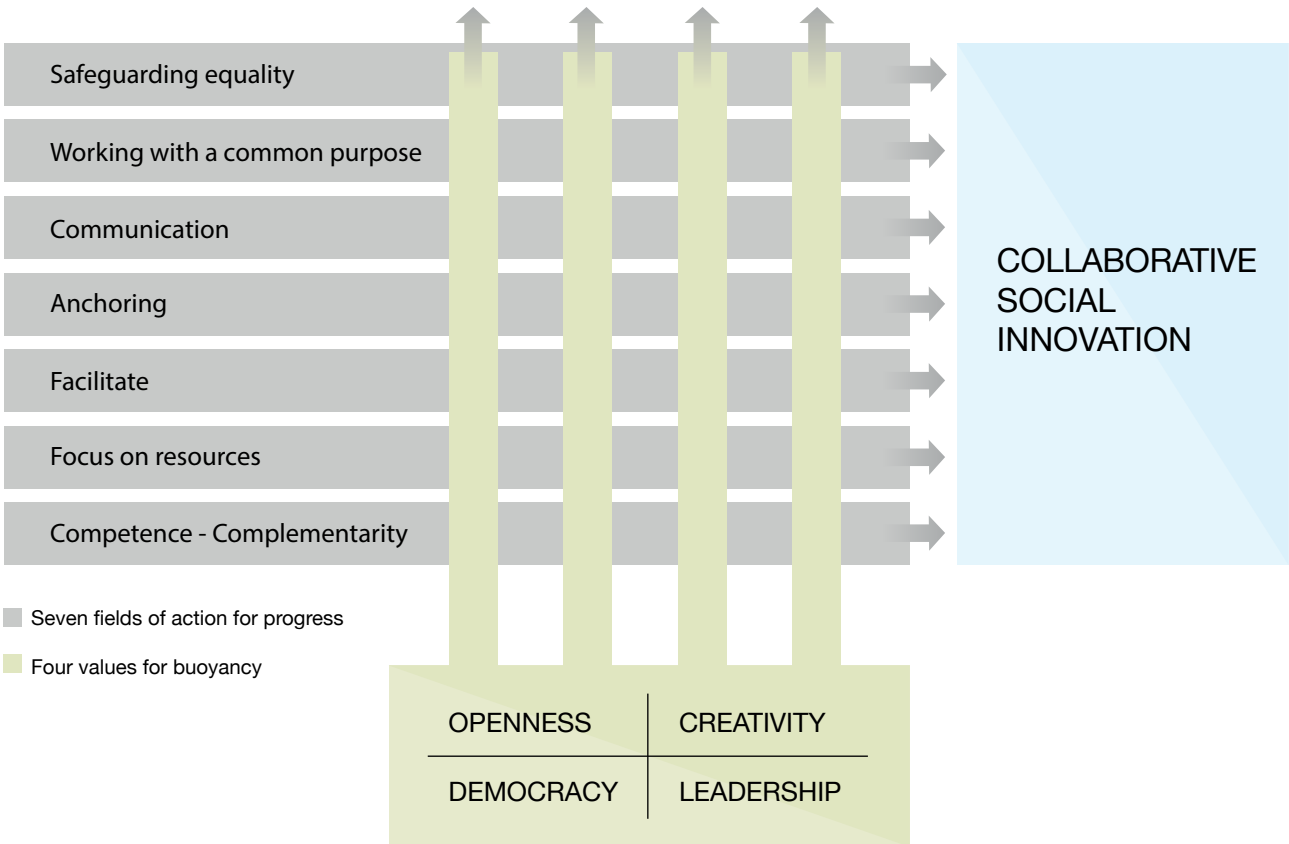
Safeguarding equality

Working with a common purpose

Communication

Anchoring

Facilitate

Focus on resources

Competence - Complementarity

COLLABORATIVE SOCIAL INNOVATION

Seven fields of action for progress

Four values for buoyancy

| OPENNESS | CREATIVITY |
|---|---|
| DEMOCRACY | LEADERSHIP |